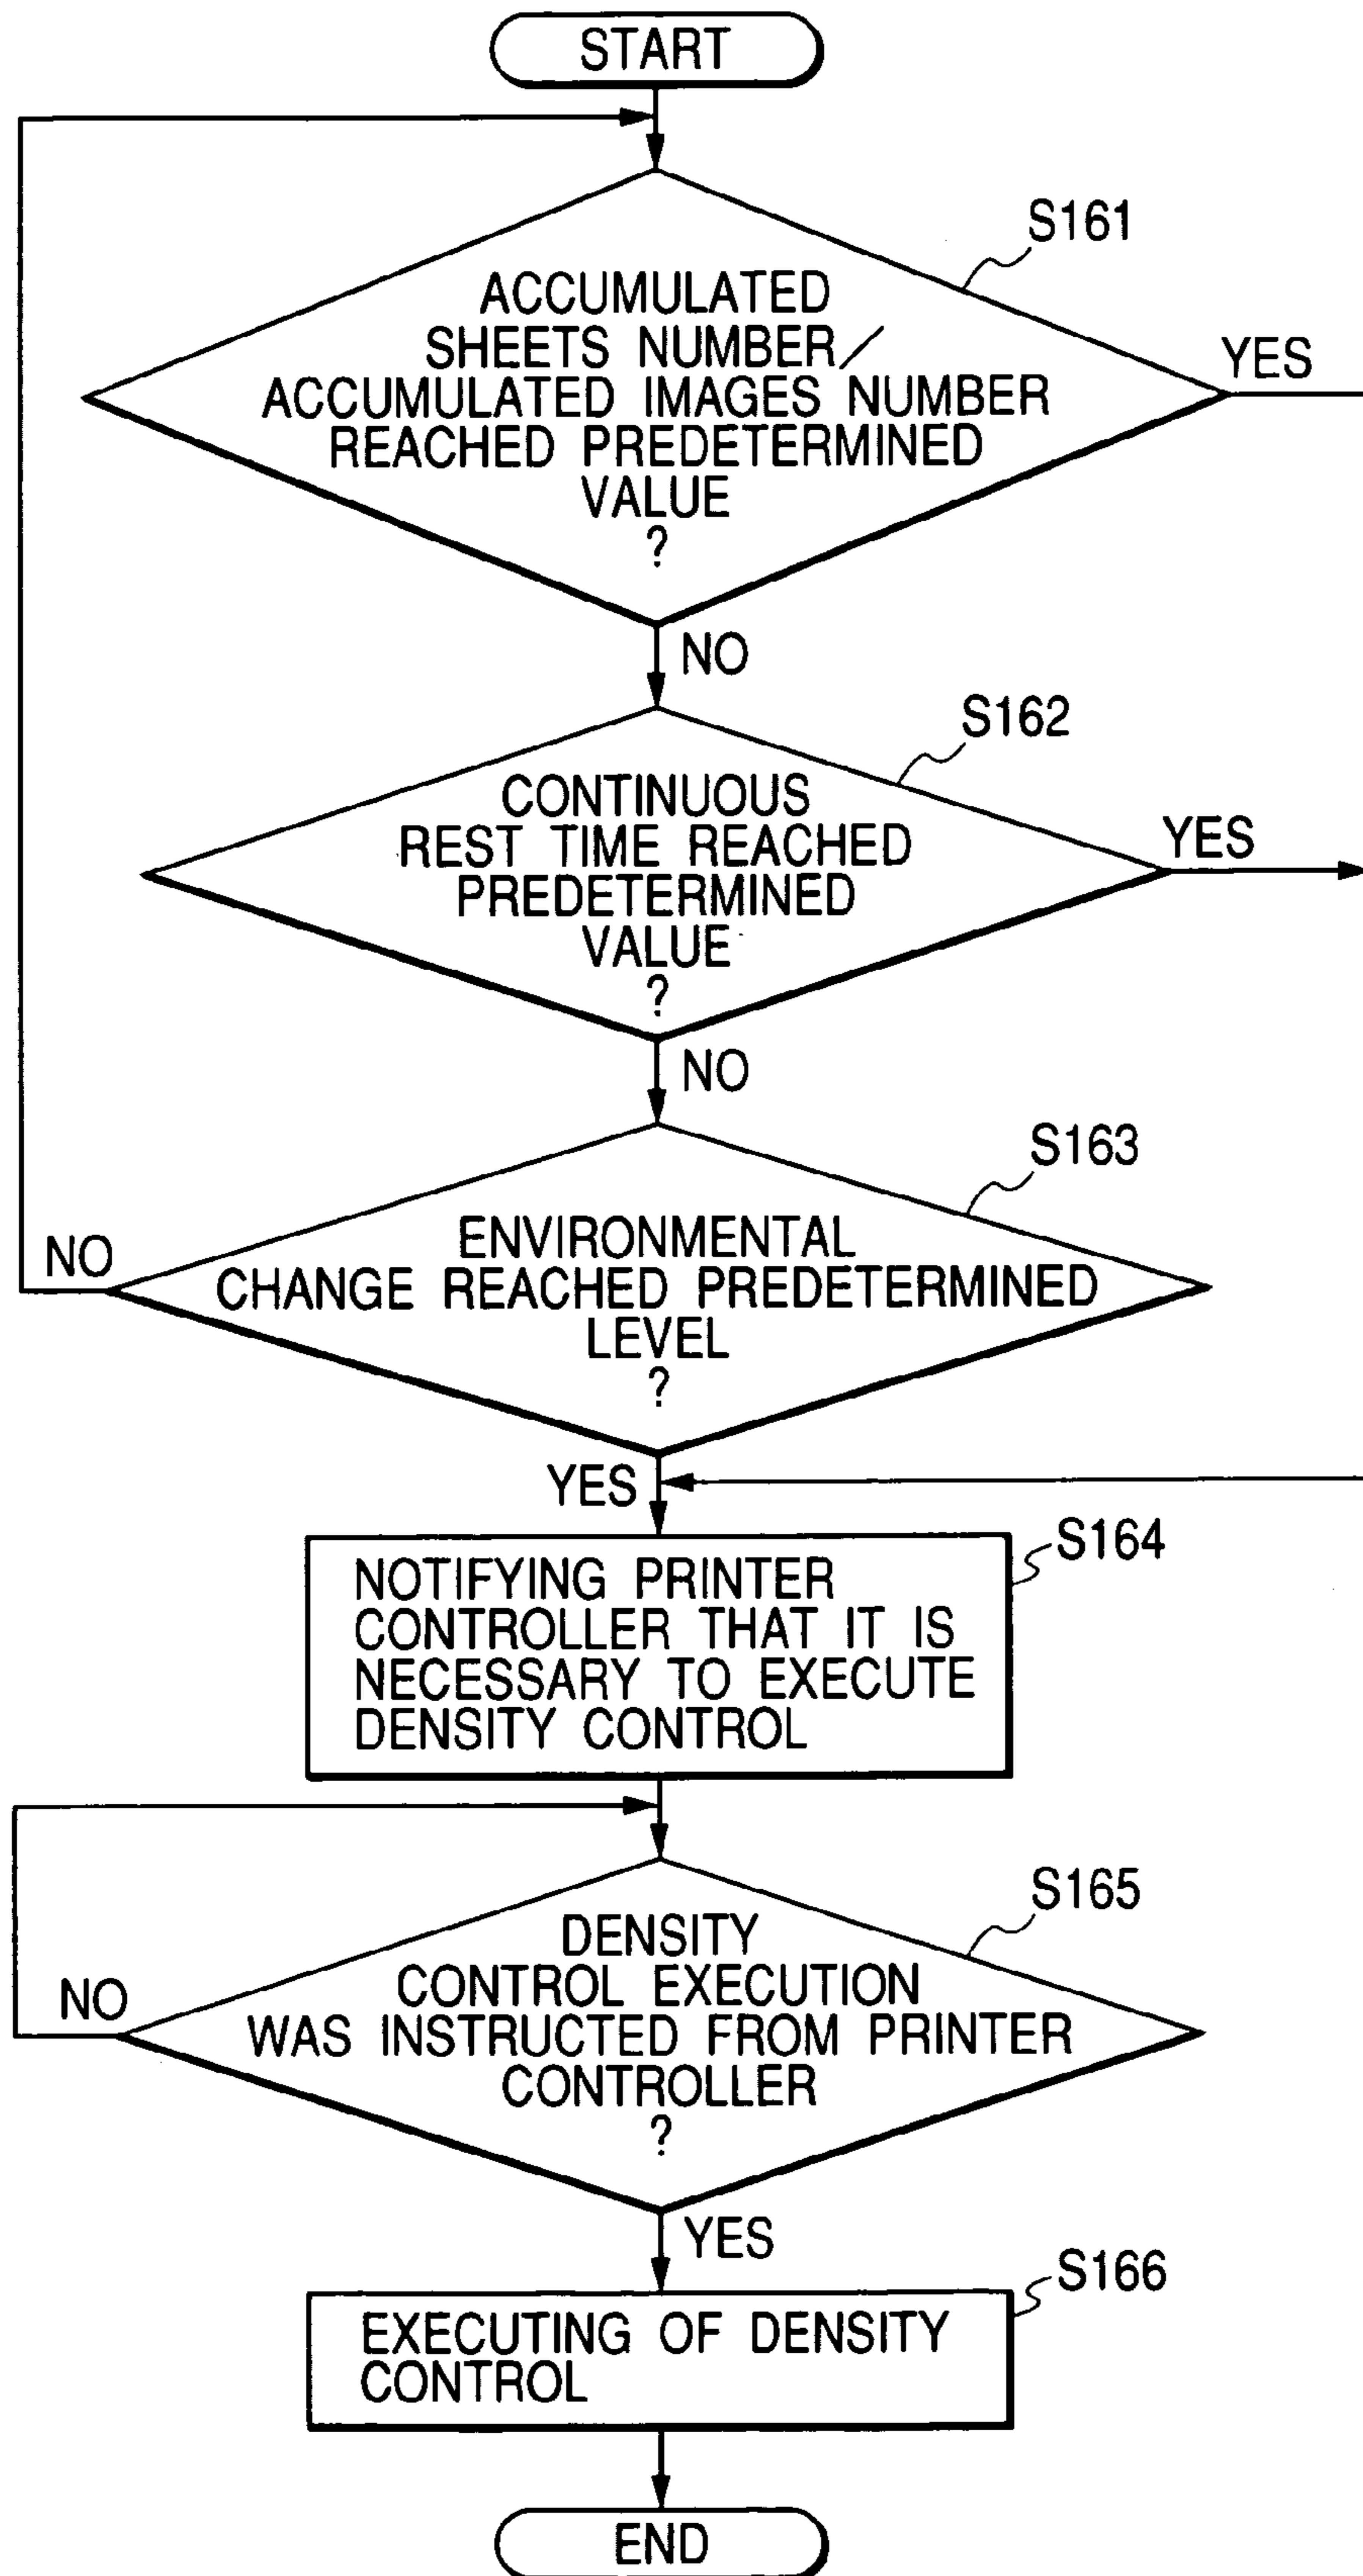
START

S161

ACCUMULATED SHEETS NUMBER/ ACCUMULATED IMAGES NUMBER REACHED PREDETERMINED VALUE ?

YES

NO

S162

CONTINUOUS REST TIME REACHED PREDETERMINED VALUE ?

YES

NO

S163

NO

ENVIRONMENTAL CHANGE REACHED PREDETERMINED LEVEL ?

YES

S164

NOTIFYING PRINTER CONTROLLER THAT IT IS NECESSARY TO EXECUTE DENSITY CONTROL

S165

NO

DENSITY CONTROL EXECUTION WAS INSTRUCTED FROM PRINTER CONTROLLER ?

YES

S166

EXECUTING OF DENSITY CONTROL

END